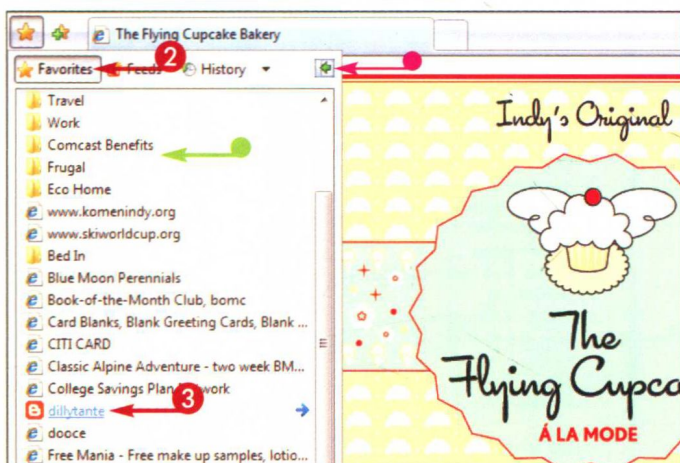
The Flying Cupcake Bakery

Favorites 2 Feeds History

Travel
Work
Comcast Benefits
Frugal
Eco Home
www.komenindy.org
www.skiworldcup.org
Bed In
Blue Moon Perennials
Book-of-the-Month Club, bomc
Card Blanks, Blank Greeting Cards, Blank ...
CITI CARD
Classic Alpine Adventure - two week BM...
College Savings Plan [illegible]work
dillytante 3
dooce
Free Mania - Free make up samples, lotio...

Indy's Original

The Flying Cupca

Á LA MODE